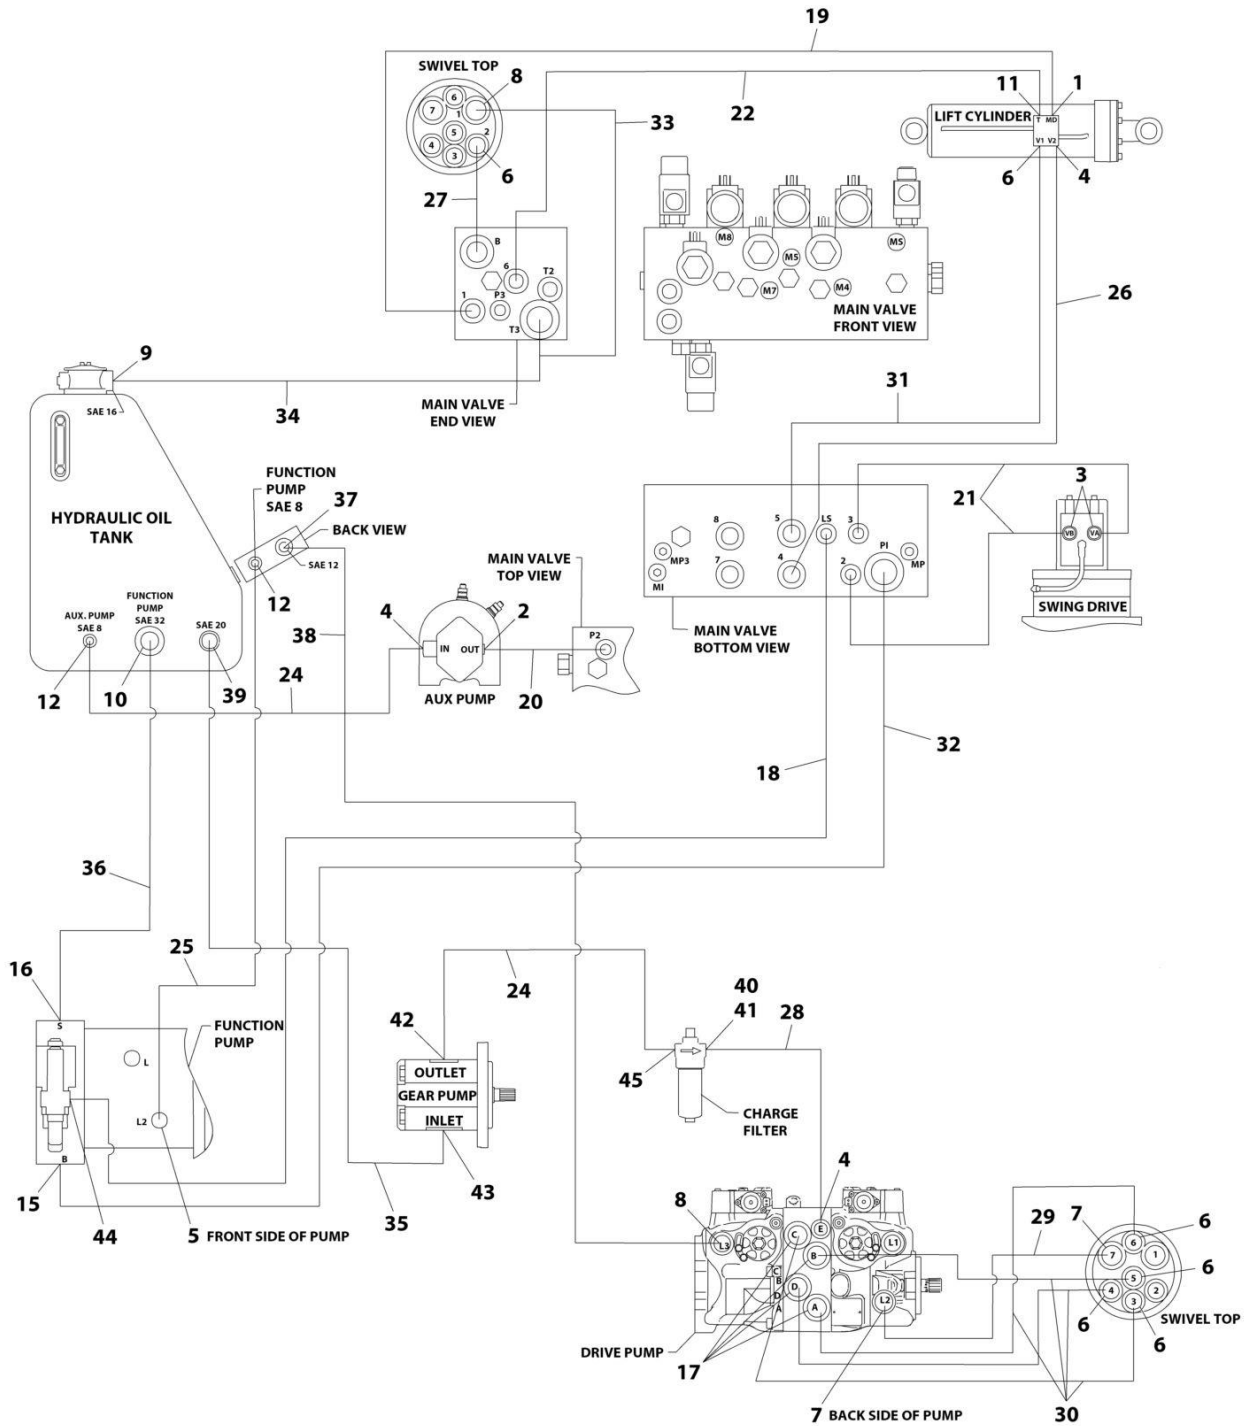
19

SWIVEL TOP
8
7 6 1
5 2
4 3
6
33
22
11 1
LIFT CYLINDER T MD
V1 V2
6 4

27

B
6
T2
1 P3
T3

M8 M5 MS
M7 M4
MAIN VALVE
FRONT VIEW

26

9
SAE 16
34
MAIN VALVE
END VIEW

31

HYDRAULIC OIL
TANK

FUNCTION
PUMP
SAE 8
37
BACK VIEW
SAE 12
12

3
21
8 5 LS 3
MP3 7 4 2 PI MP
MI
VB VA
SWING DRIVE

MAIN VALVE
BOTTOM VIEW

MAIN VALVE
TOP VIEW
4 2
IN OUT
P2
AUX PUMP
20

AUX. PUMP
SAE 8
FUNCTION
PUMP
SAE 32
SAE 20
12 10 39
24
38

32
18

36

16
S
25
FUNCTION
PUMP
L
L2
B
15
44
5 FRONT SIDE OF PUMP
35

24
42
OUTLET
GEAR PUMP
INLET
43

40
41
28
45
CHARGE
FILTER

4
8
L3 C E L1
B
C
B
D
A
D
A L2
DRIVE PUMP
17
7 BACK SIDE OF PUMP

29 7
7 6 1 6
5 6
4 2
3
6 6
SWIVEL TOP
30